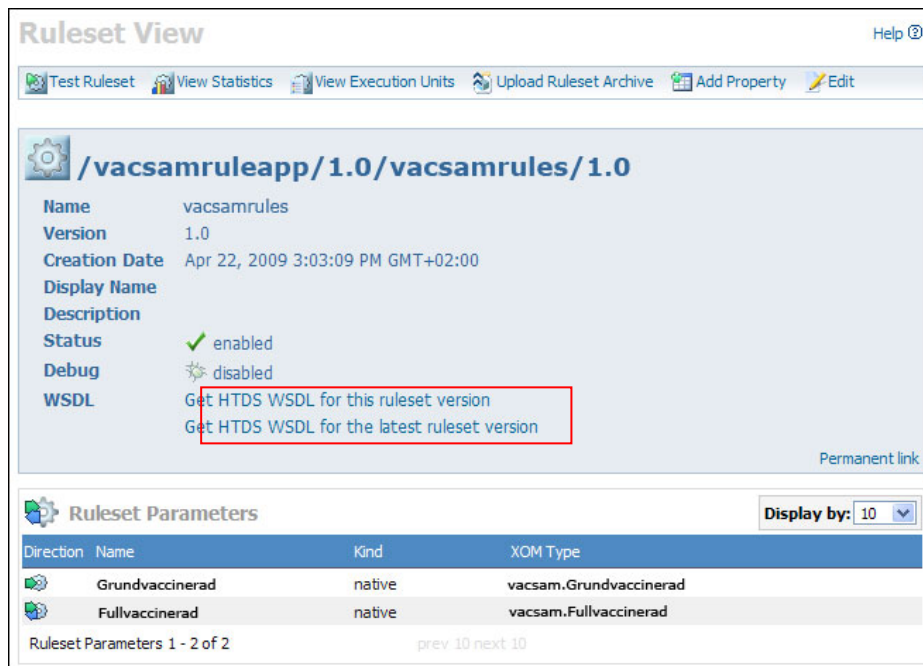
Ruleset View

Help ?

Test Ruleset View Statistics View Execution Units Upload Ruleset Archive Add Property Edit

/vacsamruleapp/1.0/vacsamrules/1.0

Name vacsamrules
Version 1.0
Creation Date Apr 22, 2009 3:03:09 PM GMT+02:00
Display Name
Description
Status enabled
Debug disabled
WSDL Get HTDS WSDL for this ruleset version
Get HTDS WSDL for the latest ruleset version

Permanent link

Ruleset Parameters

Display by: 10

| Direction | Name | Kind | XOM Type |
|---|---|---|---|
| | Grundvaccinerad | native | vacsam.Grundvaccinerad |
| | Fullvaccinerad | native | vacsam.Fullvaccinerad |

Ruleset Parameters 1 - 2 of 2

prev 10 next 10